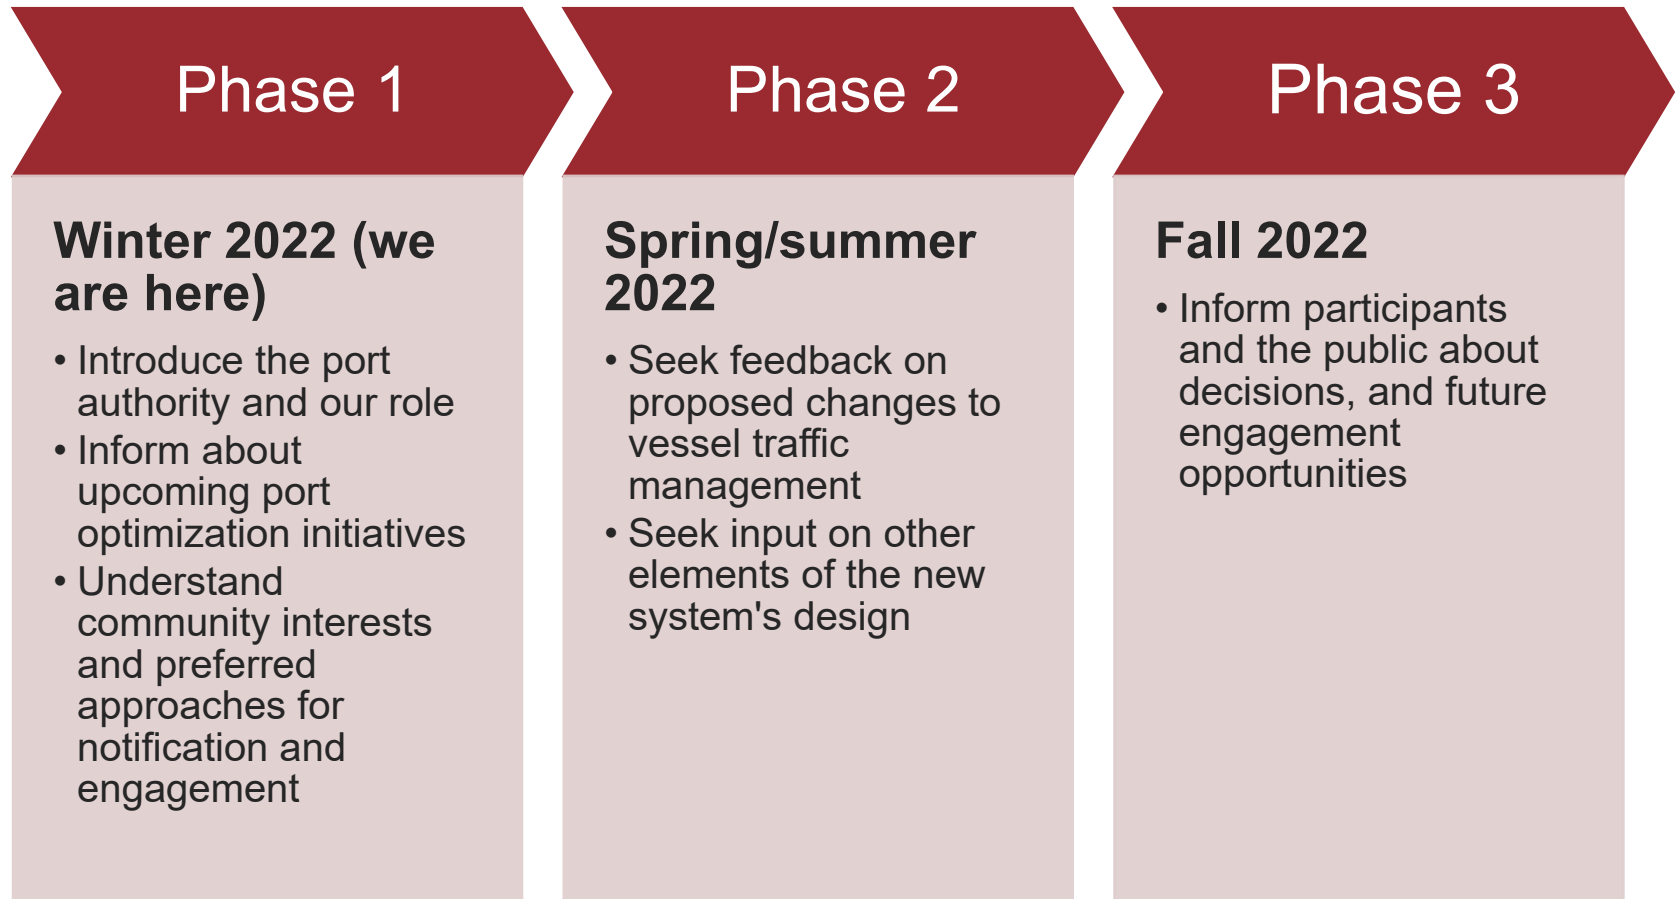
Phase 1

Winter 2022 (we are here)

• Introduce the port authority and our role
• Inform about upcoming port optimization initiatives
• Understand community interests and preferred approaches for notification and engagement

Phase 2

Spring/summer 2022

• Seek feedback on proposed changes to vessel traffic management
• Seek input on other elements of the new system's design

Phase 3

Fall 2022

• Inform participants and the public about decisions, and future engagement opportunities